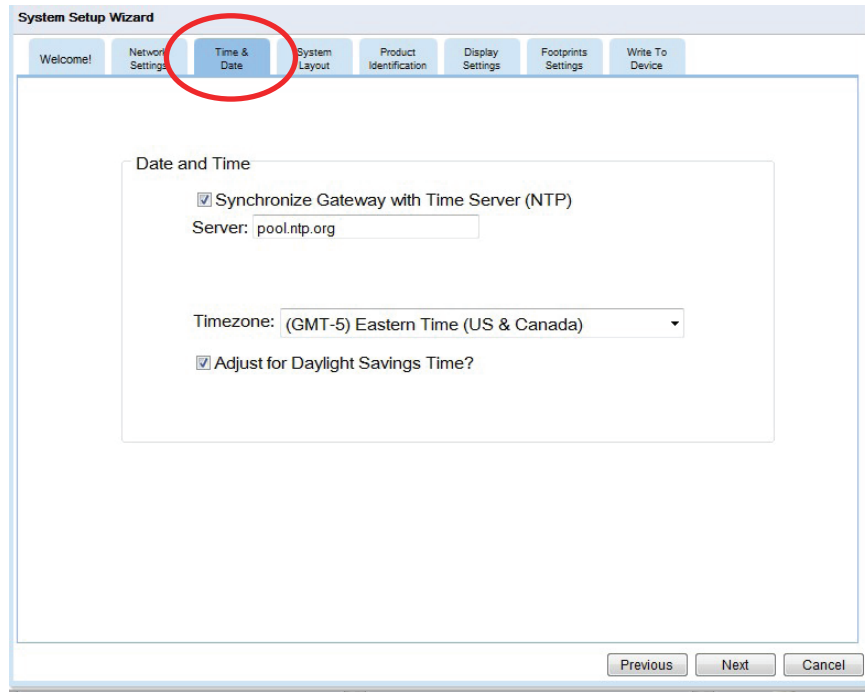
System Setup Wizard

Welcome!

Network Settings

Time & Date

System Layout

Product Identification

Display Settings

Footprints Settings

Write To Device

Date and Time

☑ Synchronize Gateway with Time Server (NTP)

Server: pool.ntp.org

Timezone: (GMT-5) Eastern Time (US & Canada)

☑ Adjust for Daylight Savings Time?

Previous

Next

Cancel